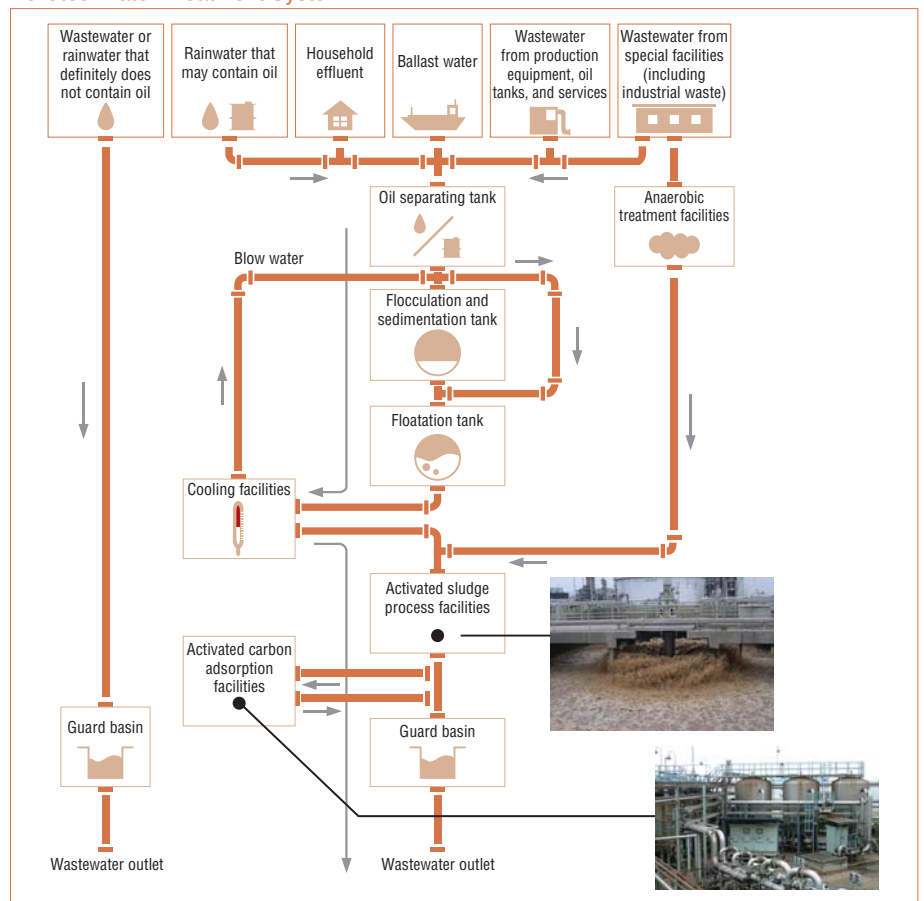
Wastewater or rainwater that definitely does not contain oil

Rainwater that may contain oil

Household effluent

Ballast water

Wastewater from production equipment, oil tanks, and services

Wastewater from special facilities (including industrial waste)

Oil separating tank

Anaerobic treatment facilities

Blow water

Flocculation and sedimentation tank

Floatation tank

Cooling facilities

Activated sludge process facilities

Activated carbon adsorption facilities

Guard basin

Guard basin

Wastewater outlet

Wastewater outlet